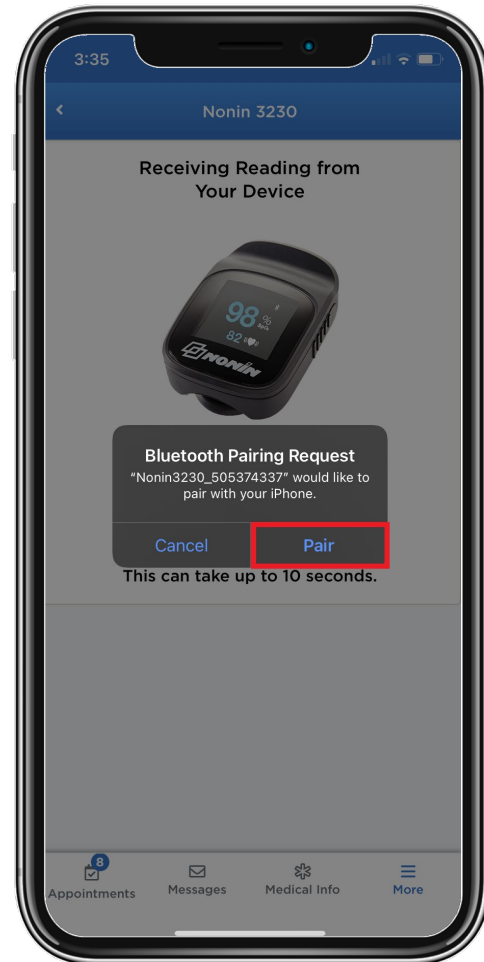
3:35

<

Nonin 3230

Receiving Reading from Your Device

98 %
$SpO_2$
82

NONIN

Bluetooth Pairing Request
"Nonin3230_505374337" would like to pair with your iPhone.

Cancel
Pair

This can take up to 10 seconds.

8
Appointments
Messages
Medical Info
More